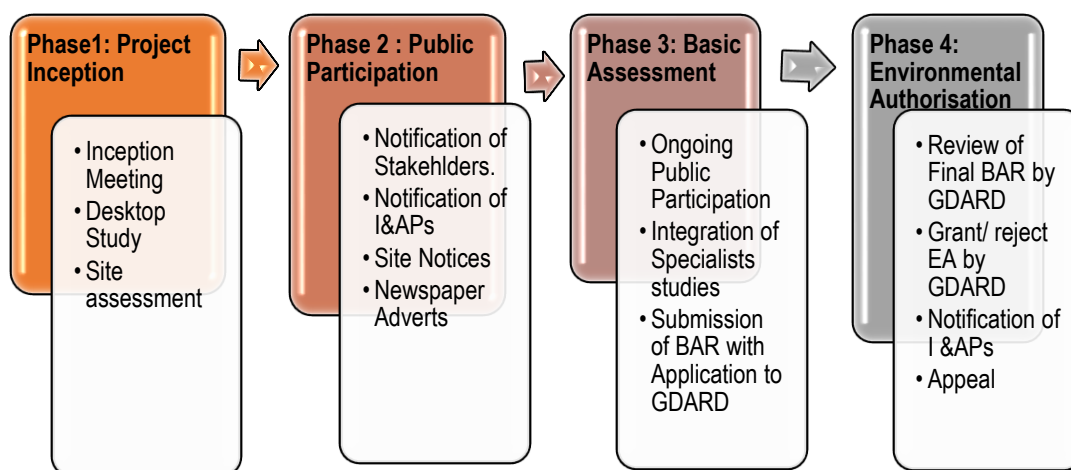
Phase1: Project Inception

- Inception Meeting
- Desktop Study
- Site assessment

Phase 2 : Public Participation

- Notification of Stakehlders.
- Notification of I&APs
- Site Notices
- Newspaper Adverts

Phase 3: Basic Assessment

- Ongoing Public Participation
- Integration of Specialists studies
- Submission of BAR with Application to GDARD

Phase 4: Environmental Authorisation

- Review of Final BAR by GDARD
- Grant/ reject EA by GDARD
- Notification of I &APs
- Appeal